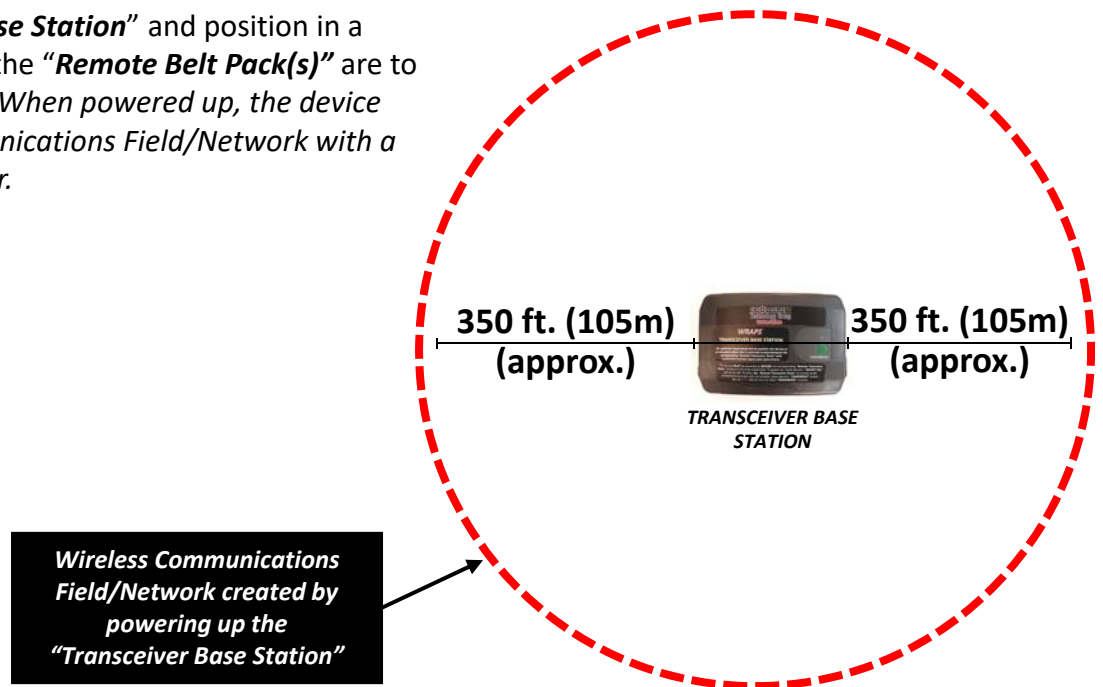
se Station" and position in a the "Remote Belt Pack(s)" are to When powered up, the device nications Field/Network with a r.

350 ft. (105m) (approx.)

350 ft. (105m) (approx.)

WRAPS
TRANSCEIVER BASE STATION

TRANSCEIVER BASE STATION

Wireless Communications Field/Network created by powering up the "Transceiver Base Station"